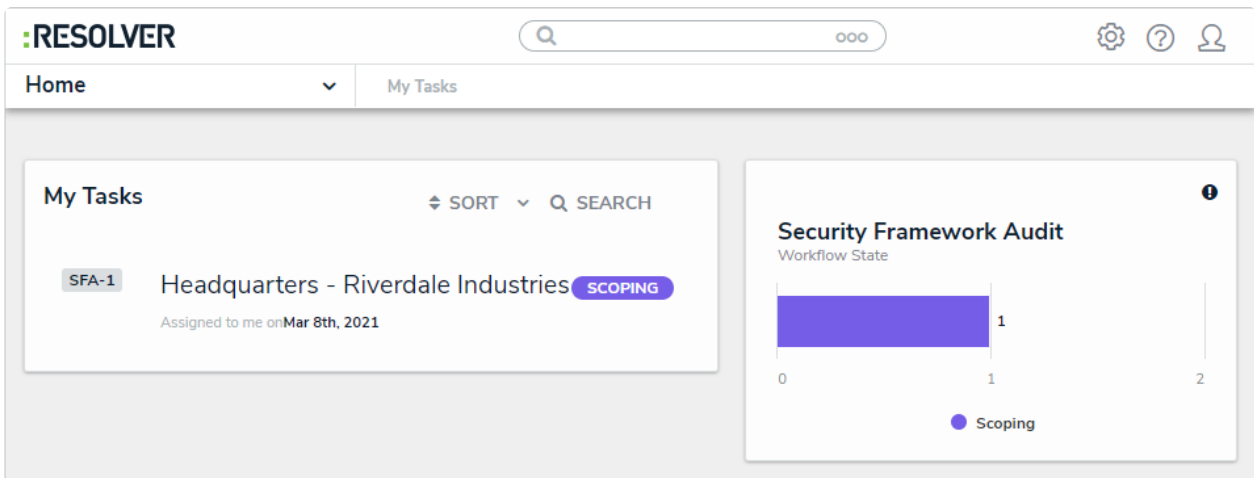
:RESOLVER

ooo

Home

My Tasks

My Tasks

SORT

SEARCH

SFA-1

Headquarters - Riverdale Industries

SCOPING

Assigned to me onMar 8th, 2021

Security Framework Audit

Workflow State

1

0

1

2

Scoping